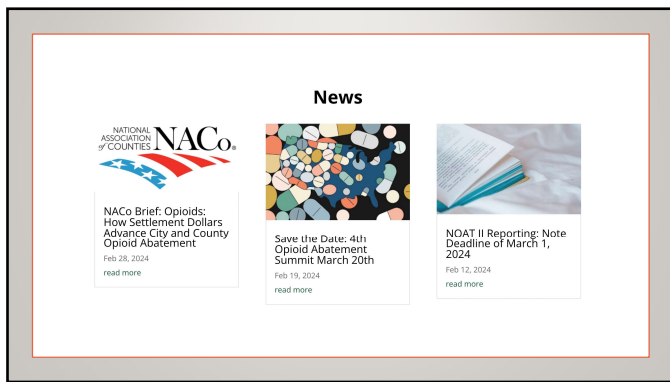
News

NATIONAL ASSOCIATION of COUNTIES NACo.

NACo Brief: Opioids: How Settlement Dollars Advance City and County Opioid Abatement

Feb 28, 2024

read more

Save the Date: 4th Opioid Abatement Summit March 20th

Feb 19, 2024

read more

NOAT II Reporting: Note Deadline of March 1, 2024

Feb 12, 2024

read more